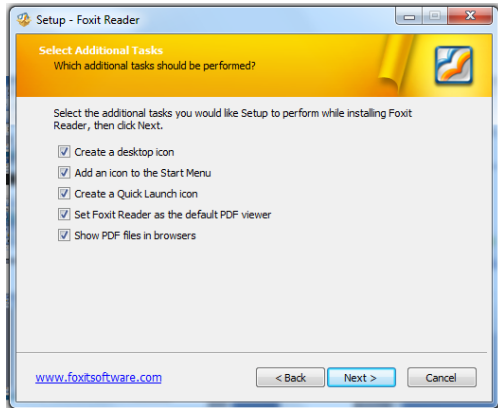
Setup - Foxit Reader

Select Additional Tasks
Which additional tasks should be performed?

Select the additional tasks you would like Setup to perform while installing Foxit Reader, then click Next.

Create a desktop icon
Add an icon to the Start Menu
Create a Quick Launch icon
Set Foxit Reader as the default PDF viewer
Show PDF files in browsers

www.foxitsoftware.com

< Back
Next >
Cancel